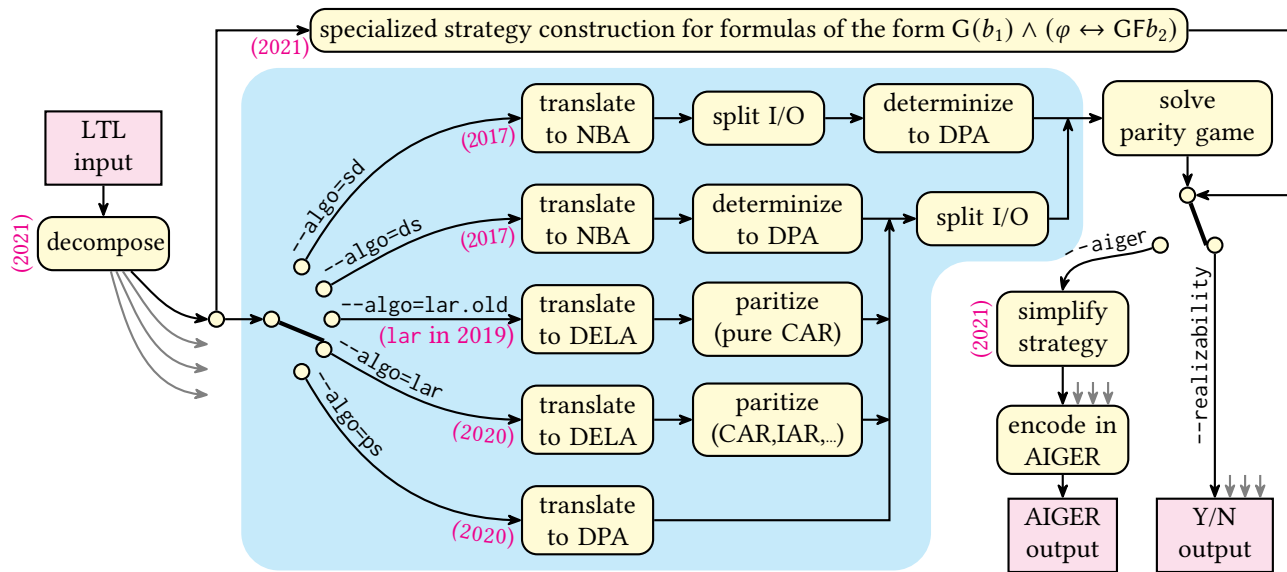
(2021)

specialized strategy construction for formulas of the form $G(b_1) \wedge (\varphi \leftrightarrow GFb_2)$

LTL input

(2021)

decompose

--algo=sd

(2017)

translate to NBA

split I/O

determinize to DPA

solve parity game

--algo=ds

(2017)

translate to NBA

determinize to DPA

split I/O

--aiger

--algo=lar.old

(lar in 2019)

translate to DELA

paritize (pure CAR)

(2021)

simplify strategy

--realizability

--algo=lar

(2020)

translate to DELA

paritize (CAR,IAR,...)

encode in AIGER

--algo=ps

(2020)

translate to DPA

AIGER output

Y/N output